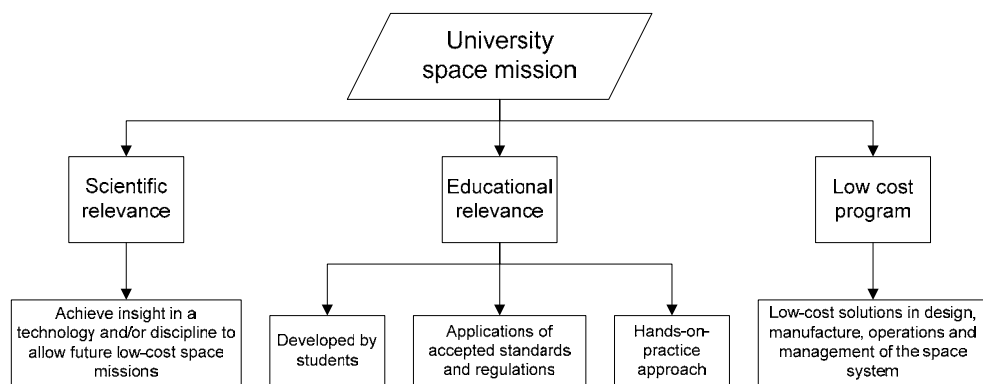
University space mission

Scientific relevance

Educational relevance

Low cost program

Achieve insight in a technology and/or discipline to allow future low-cost space missions

Developed by students

Applications of accepted standards and regulations

Hands-on-practice approach

Low-cost solutions in design, manufacture, operations and management of the space system